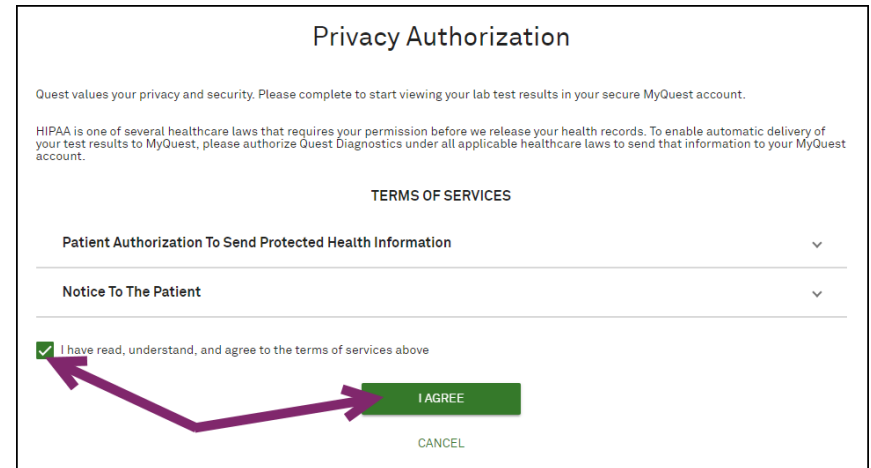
Privacy Authorization

Quest values your privacy and security. Please complete to start viewing your lab test results in your secure MyQuest account.

HIPAA is one of several healthcare laws that requires your permission before we release your health records. To enable automatic delivery of your test results to MyQuest, please authorize Quest Diagnostics under all applicable healthcare laws to send that information to your MyQuest account.

TERMS OF SERVICES

Patient Authorization To Send Protected Health Information

Notice To The Patient

I have read, understand, and agree to the terms of services above

I AGREE

CANCEL